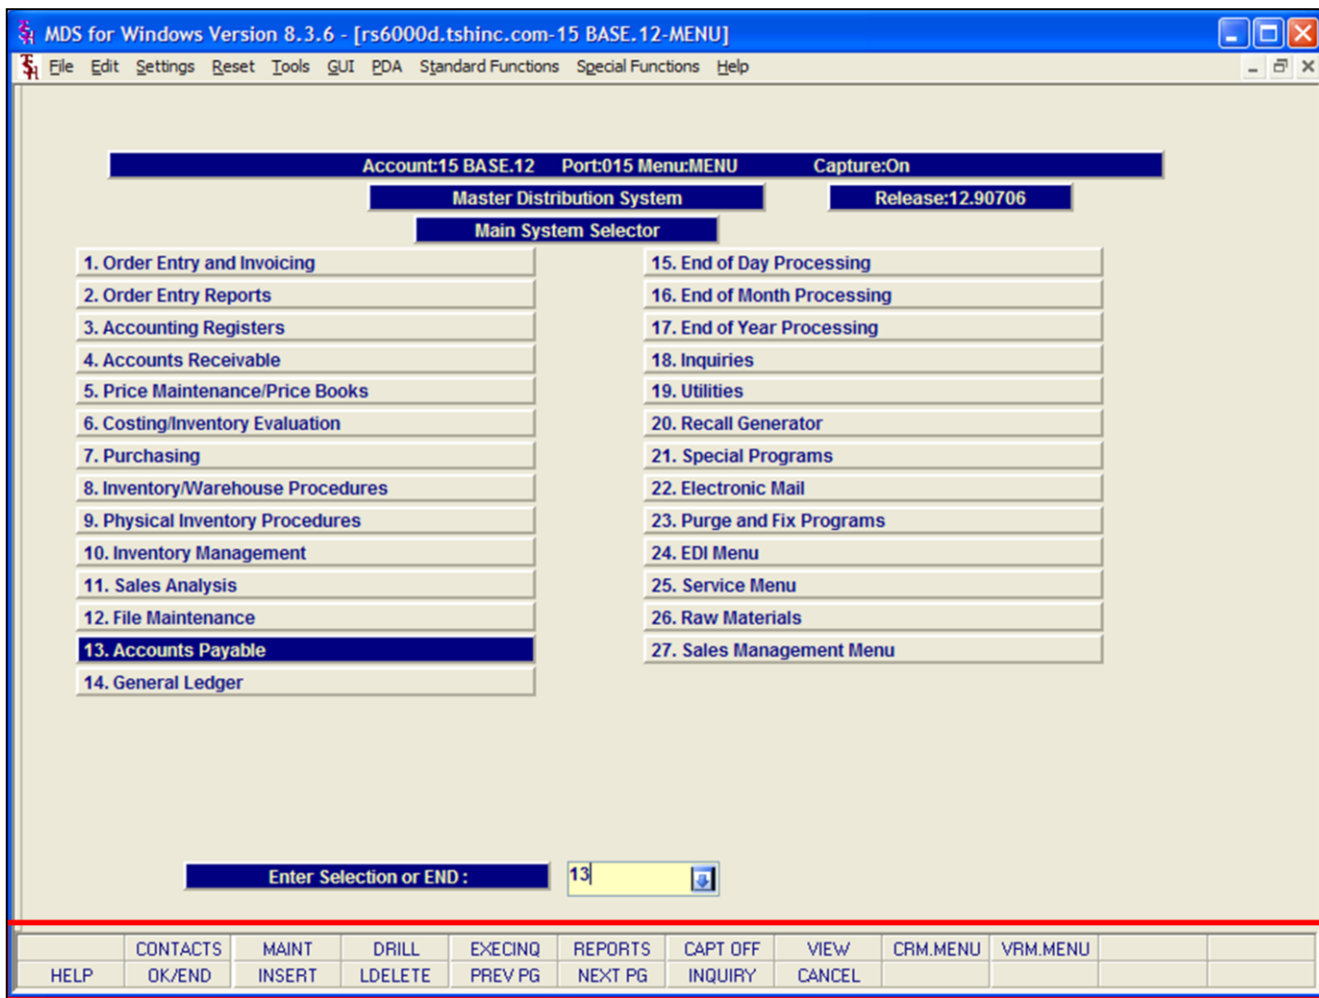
MDS for Windows Version 8.3.6 - [rs6000d.tshinc.com-15 BASE.12-MENU]

File Edit Settings Reset Tools GUI PDA Standard Functions Special Functions Help

Account:15 BASE.12 Port:015 Menu:MENU Capture:On

Master Distribution System

Release:12.90706

Main System Selector

1. Order Entry and Invoicing
2. Order Entry Reports
3. Accounting Registers
4. Accounts Receivable
5. Price Maintenance/Price Books
6. Costing/Inventory Evaluation
7. Purchasing
8. Inventory/Warehouse Procedures
9. Physical Inventory Procedures
10. Inventory Management
11. Sales Analysis
12. File Maintenance
13. Accounts Payable
14. General Ledger

15. End of Day Processing
16. End of Month Processing
17. End of Year Processing
18. Inquiries
19. Utilities
20. Recall Generator
21. Special Programs
22. Electronic Mail
23. Purge and Fix Programs
24. EDI Menu
25. Service Menu
26. Raw Materials
27. Sales Management Menu

Enter Selection or END :

13

| | CONTACTS | MAINT | DRILL | EXECINQ | REPORTS | CAPT OFF | VIEW | CRM.MENU | VRM.MENU | | |
|---|---|---|---|---|---|---|---|---|---|---|---|
| HELP | OK/END | INSERT | LDELETE | PREV PG | NEXT PG | INQUIRY | CANCEL | | | | |